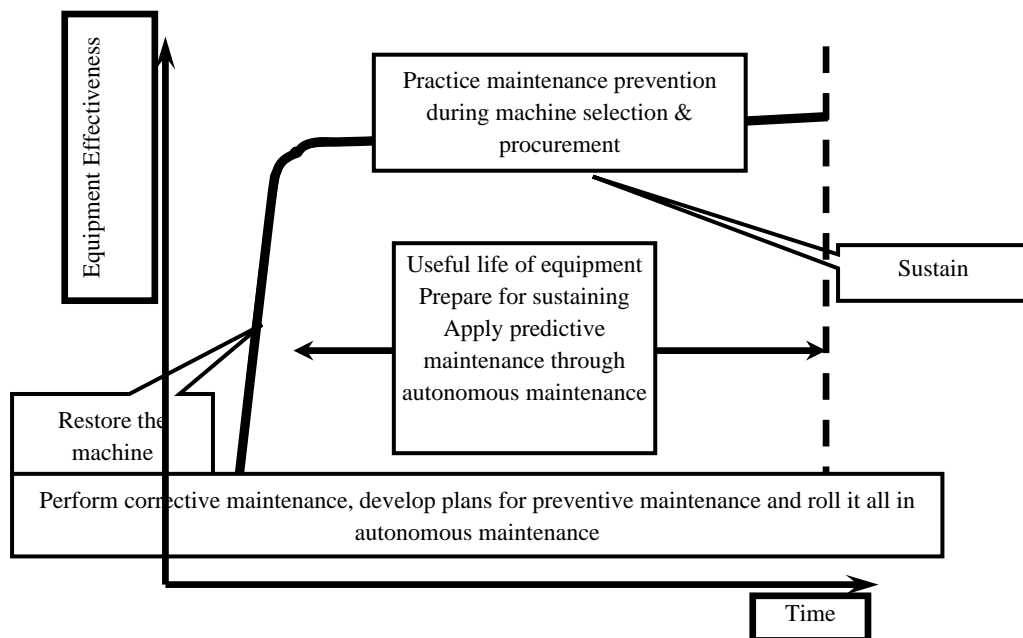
Equipment Effectiveness

Practice maintenance prevention during machine selection & procurement

Useful life of equipment
Prepare for sustaining
Apply predictive maintenance through autonomous maintenance

Sustain

Restore the machine

Perform corrective maintenance, develop plans for preventive maintenance and roll it all in autonomous maintenance

Time